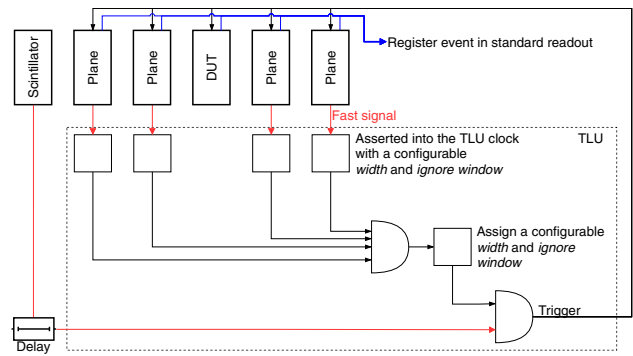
Scintillator

Plane

Plane

DUT

Plane

Plane

Register event in standard readout

Fast signal

Asserted into the TLU clock with a configurable *width* and *ignore window*

TLU

Assign a configurable *width* and *ignore window*

Trigger

Delay